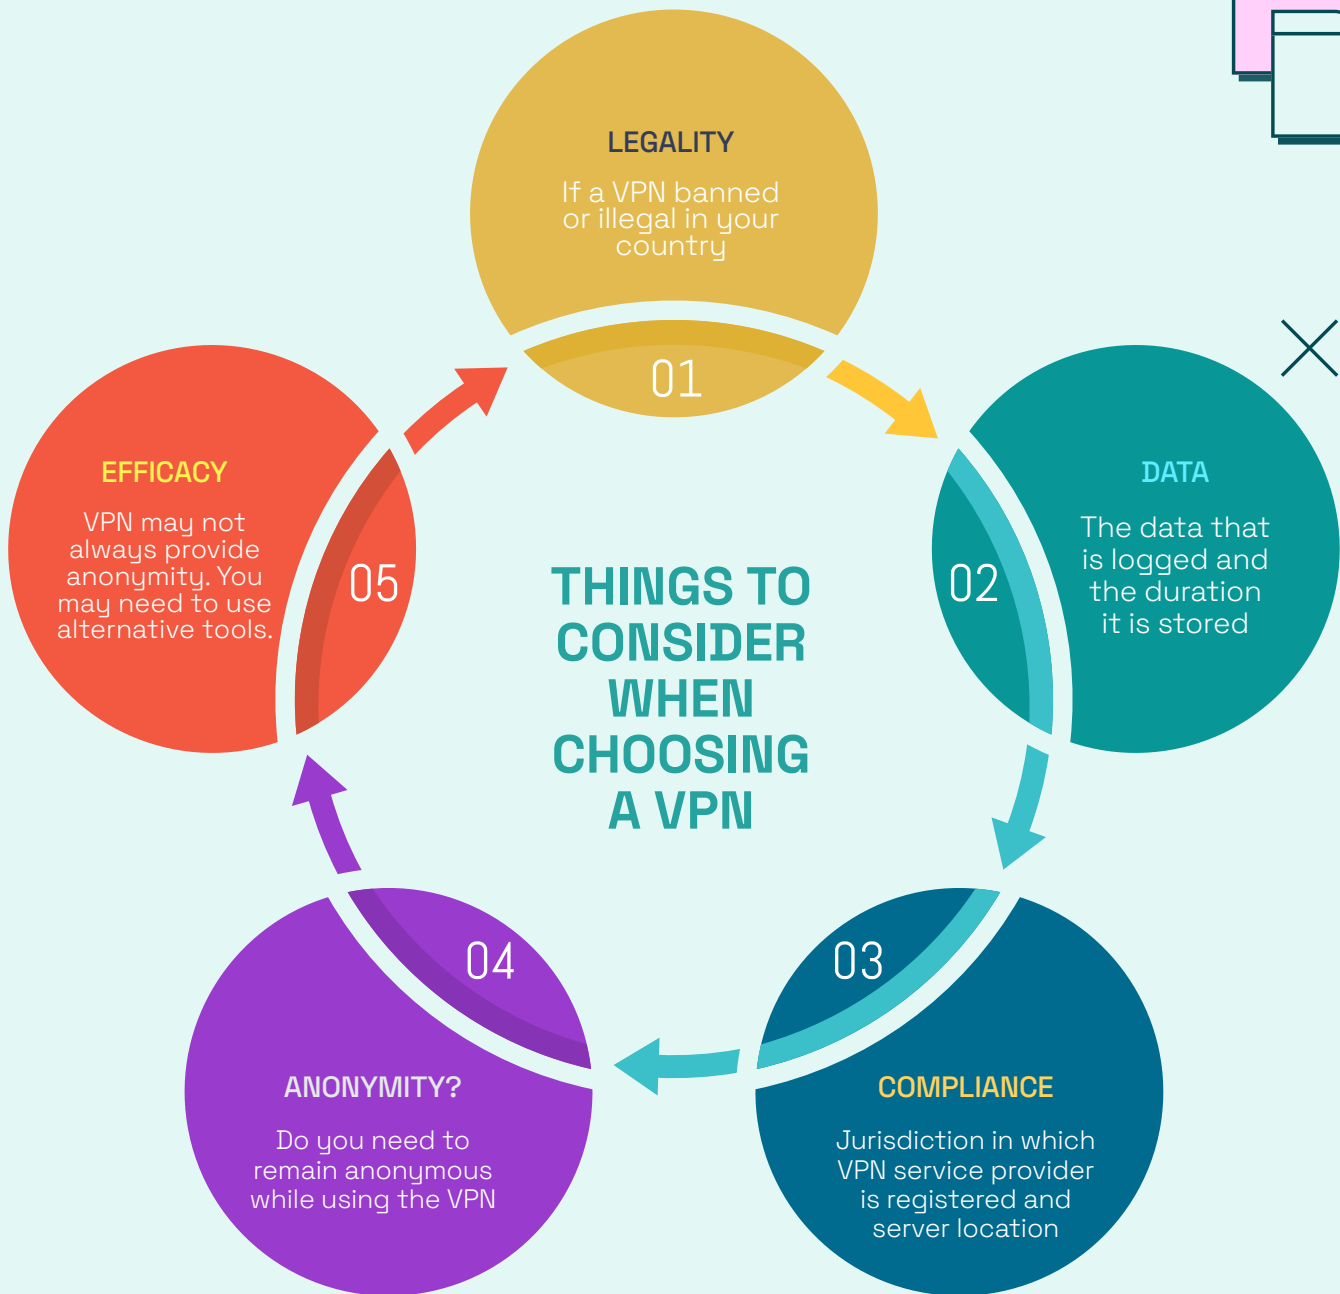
LEGALITY

If a VPN banned or illegal in your country

01

THINGS TO CONSIDER WHEN CHOOSING A VPN

DATA

The data that is logged and the duration it is stored

02

03

COMPLIANCE

Jurisdiction in which VPN service provider is registered and server location

04

ANONYMITY?

Do you need to remain anonymous while using the VPN

05

EFFICACY

VPN may not always provide anonymity. You may need to use alternative tools.